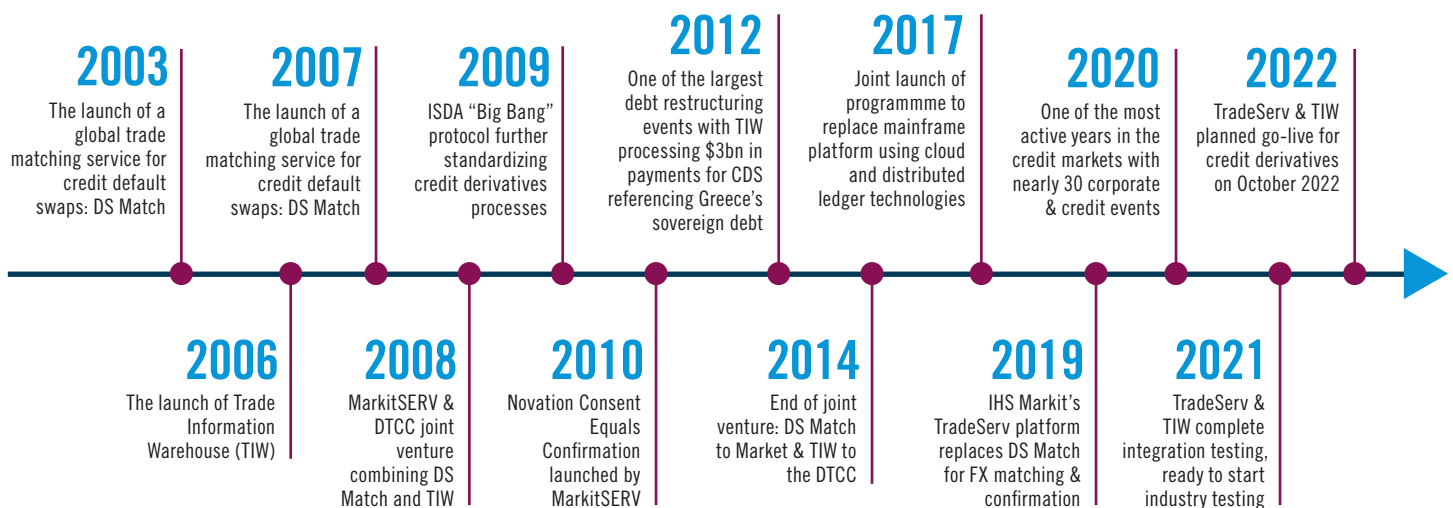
2003
The launch of a global trade matching service for credit default swaps: DS Match

2006
The launch of Trade Information Warehouse (TIW)

2007
The launch of a global trade matching service for credit default swaps: DS Match

2008
MarkitSERV & DTCC joint venture combining DS Match and TIW

2009
ISDA "Big Bang" protocol further standardizing credit derivatives processes

2010
Novation Consent Equals Confirmation launched by MarkitSERV

2012
One of the largest debt restructuring events with TIW processing $3bn in payments for CDS referencing Greece's sovereign debt

2014
End of joint venture: DS Match to Market & TIW to the DTCC

2017
Joint launch of programmme to replace mainframe platform using cloud and distributed ledger technologies

2019
IHS Markit's TradeServ platform replaces DS Match for FX matching & confirmation

2020
One of the most active years in the credit markets with nearly 30 corporate & credit events

2021
TradeServ & TIW complete integration testing, ready to start industry testing

2022
TradeServ & TIW planned go-live for credit derivatives on October 2022